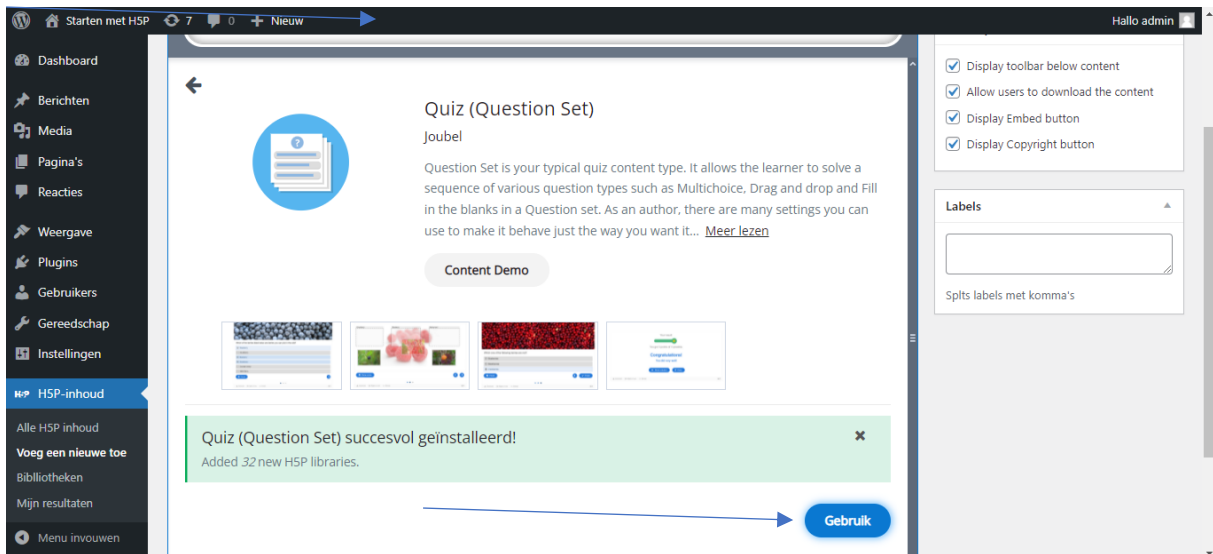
Starten met H5P 7 0 Nieuw Hallo admin

Dashboard
Berichten
Media
Pagina's
Reacties
Weergave
Plugins
Gebruikers
Gereedschap
Instellingen
H5P-inhoud
Alle H5P inhoud
Voeg een nieuwe toe
Bibliotheken
Mijn resultaten
Menu invouwen

Quiz (Question Set)

Joubel

Question Set is your typical quiz content type. It allows the learner to solve a sequence of various question types such as Multichoice, Drag and drop and Fill in the blanks in a Question set. As an author, there are many settings you can use to make it behave just the way you want it... Meer lezen

Content Demo

Quiz (Question Set) succesvol geïnstalleerd!
Added 32 new H5P libraries.

Gebruik

Display toolbar below content
Allow users to download the content
Display Embed button
Display Copyright button

Labels

Splts labels met komma's